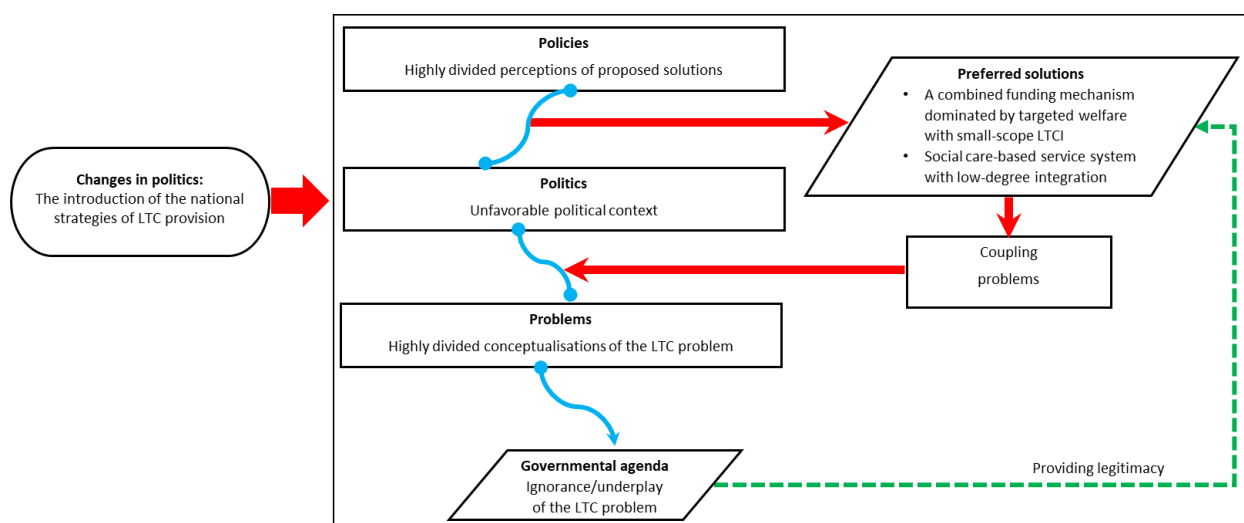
Changes in politics:
The introduction of the national strategies of LTC provision

Policies
Highly divided perceptions of proposed solutions

Preferred solutions
• A combined funding mechanism dominated by targeted welfare with small-scope LTCI
• Social care-based service system with low-degree integration

Politics
Unfavorable political context

Coupling problems

Problems
Highly divided conceptualisations of the LTC problem

Governmental agenda
Ignorance/underplay of the LTC problem

Providing legitimacy